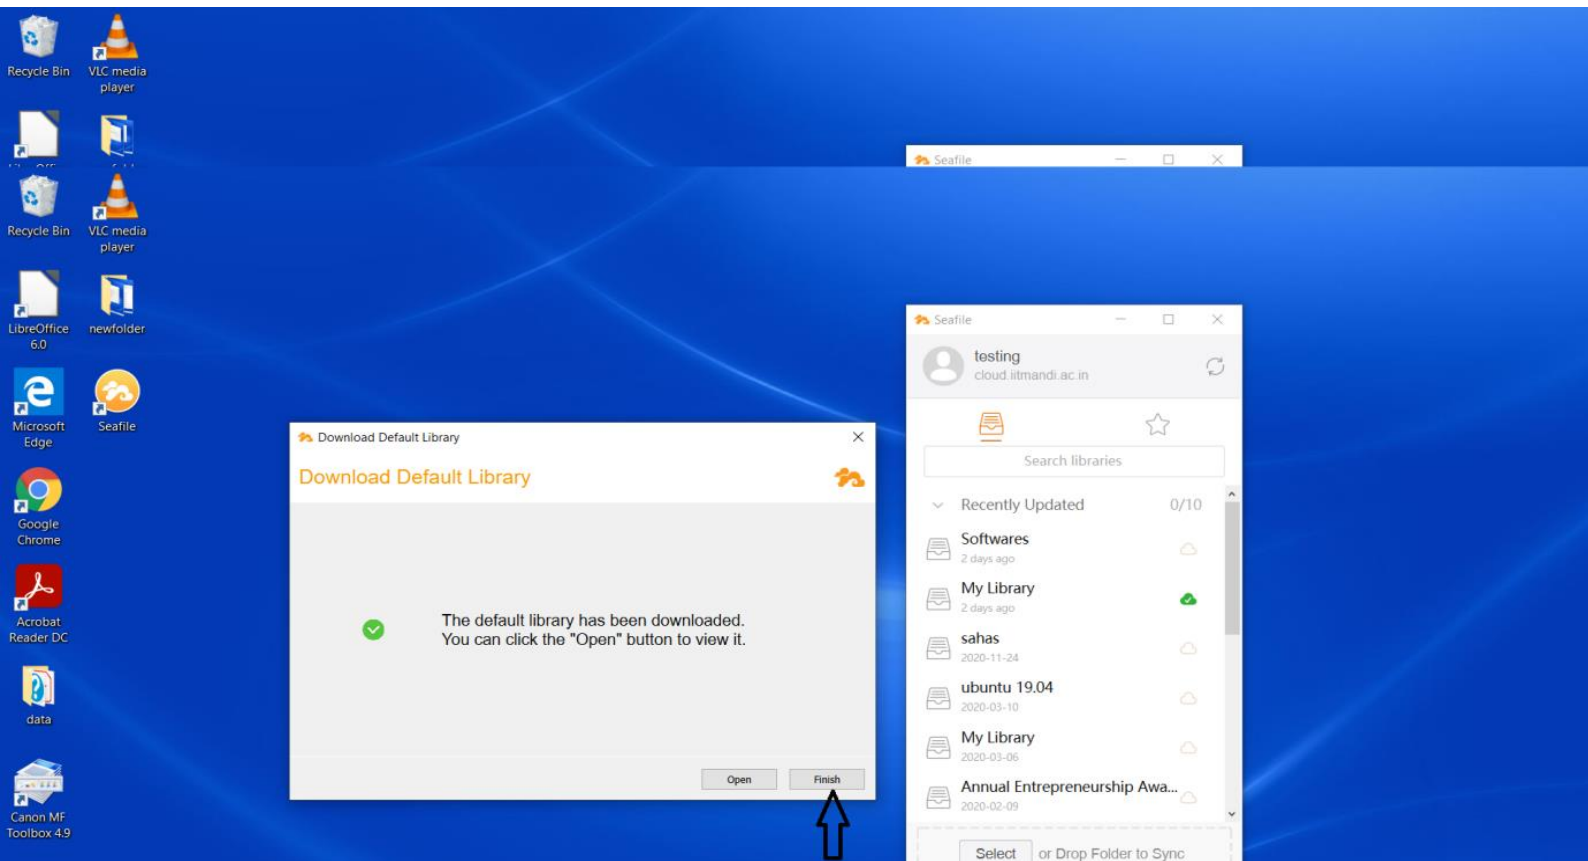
Recycle Bin
VLC media player
Recycle Bin
VLC media player
LibreOffice 6.0
newfolder
Microsoft Edge
Seafile
Google Chrome
Acrobat Reader DC
data
Canon MF Toolbox 4.9

Seafile

Download Default Library
Download Default Library
The default library has been downloaded.
You can click the "Open" button to view it.
Open
Finish

Seafile
testing
cloud.iitmandi.ac.in
Search libraries
Recently Updated 0/10
Softwares
2 days ago
My Library
2 days ago
sahas
2020-11-24
ubuntu 19.04
2020-03-10
My Library
2020-03-06
Annual Entrepreneurship Awa...
2020-02-09
Select or Drop Folder to Sync